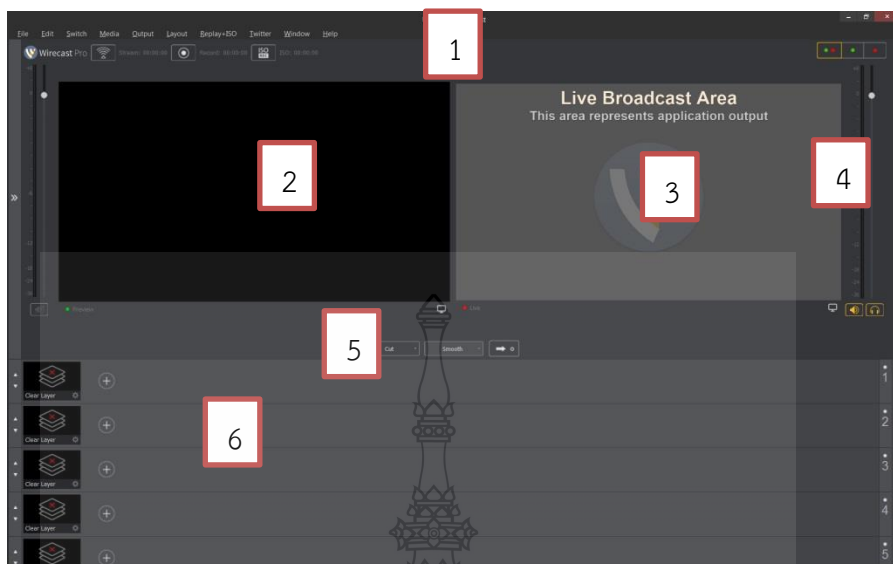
File Edit Switch Media Output Layout Replay+ISO Twitter Window Help

Wirecast Pro Stream: 00:00:00 Record: 00:00:00 ISO ISO: 00:00:00

1

2

Live Broadcast Area
This area represents application output

3

4

Preview

Live

5

Cut

Smooth

6

Clear Layer

Clear Layer

Clear Layer

Clear Layer

1

2

3

4

5